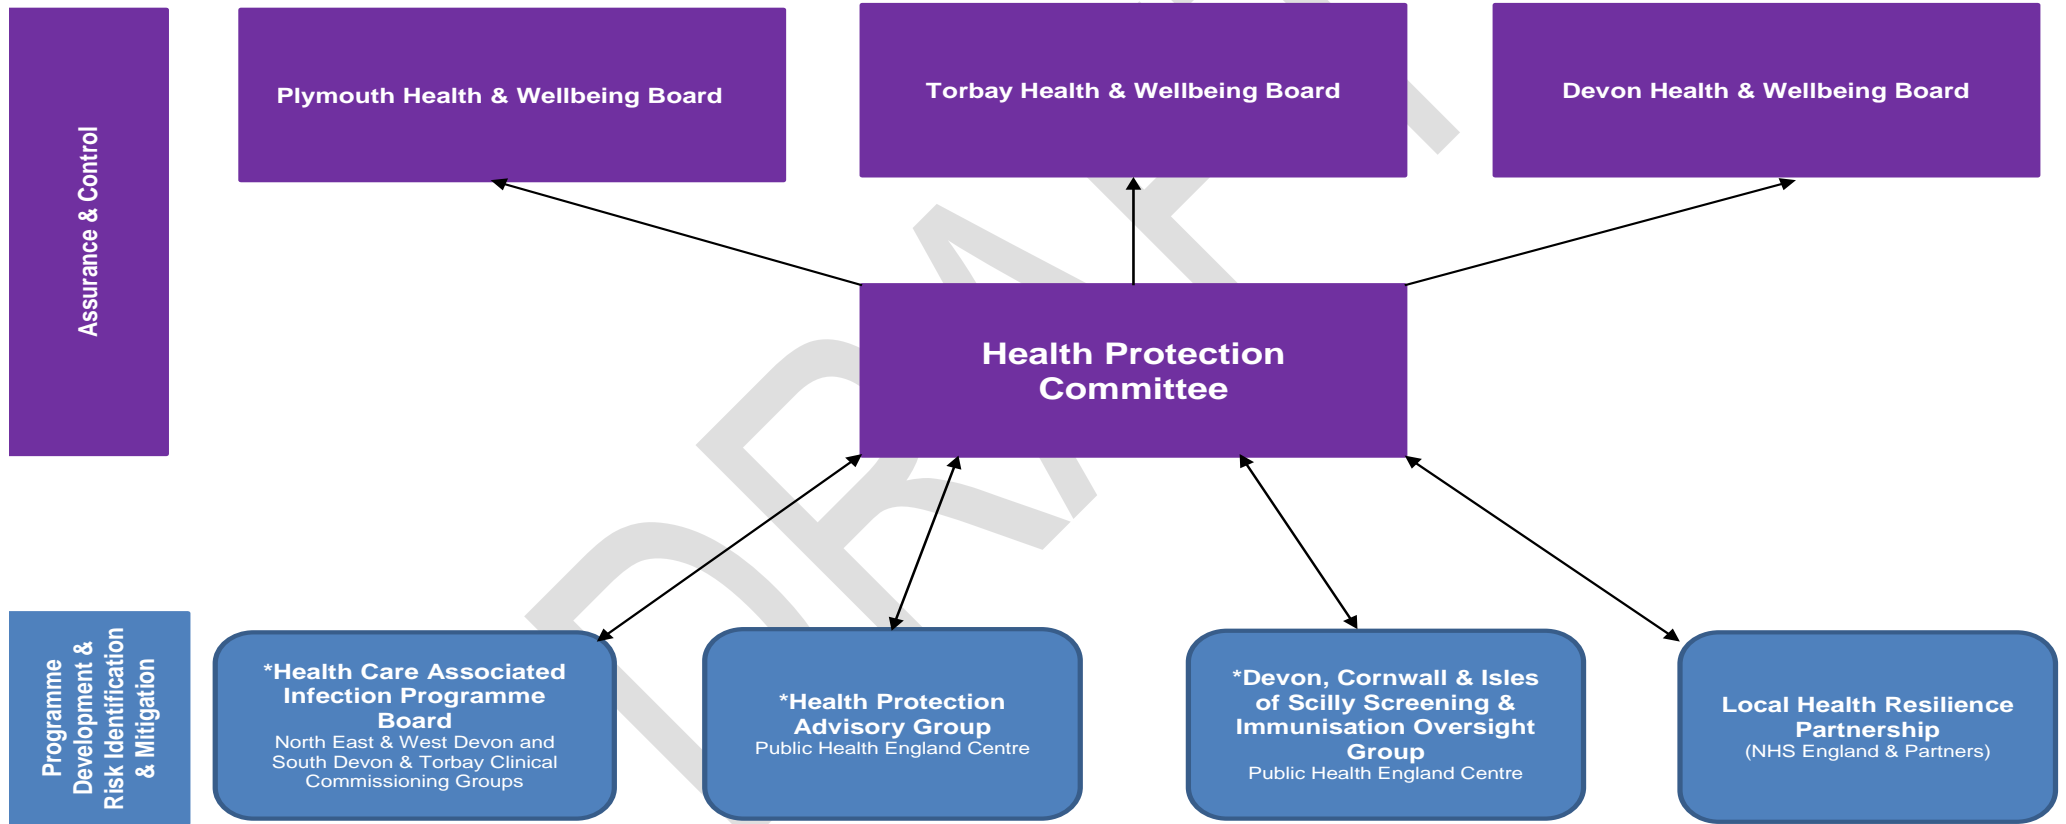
Assurance & Control

Plymouth Health & Wellbeing Board

Torbay Health & Wellbeing Board

Devon Health & Wellbeing Board

Health Protection Committee

DRAFT

Programme Development & Risk Identification & Mitigation

*Health Care Associated Infection Programme Board
North East & West Devon and South Devon & Torbay Clinical Commissioning Groups

*Health Protection Advisory Group
Public Health England Centre

*Devon, Cornwall & Isles of Scilly Screening & Immunisation Oversight Group
Public Health England Centre

Local Health Resilience Partnership
(NHS England & Partners)